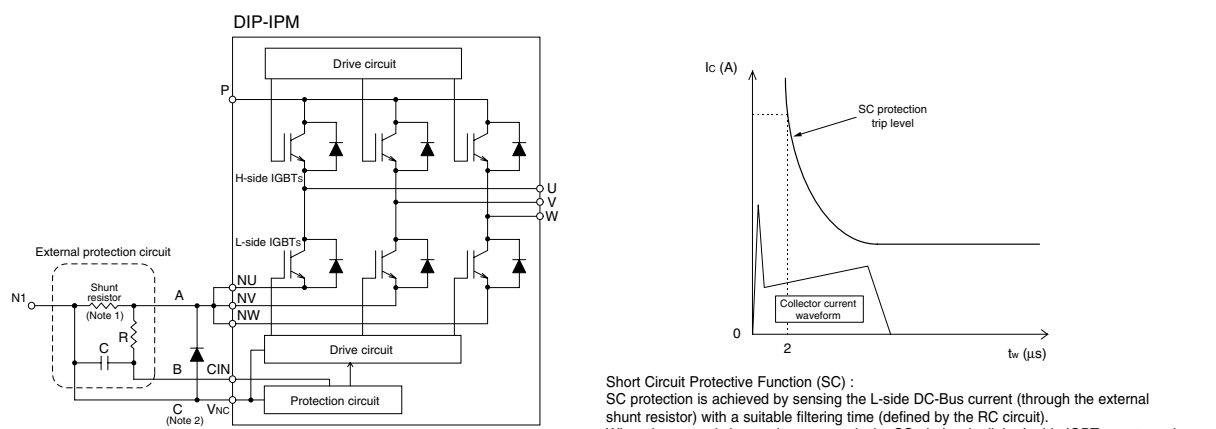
DIP-IPM

Drive circuit

P

H-side IGBTs

U
V
W

L-side IGBTs

External protection circuit

N1

Shunt resistor
(Note 1)

A

R

C

B

C
(Note 2)

NU
NV
NW

Drive circuit

CIN

VNC

Protection circuit

Ic (A)

SC protection trip level

Collector current waveform

0

2

tw (µs)

Short Circuit Protective Function (SC) :
SC protection is achieved by sensing the L-side DC-Bus current (through the external shunt resistor) with a suitable filtering time (defined by the RC circuit).
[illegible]